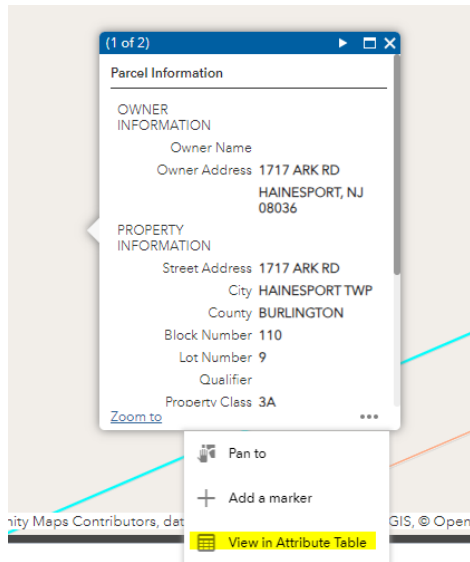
(1 of 2)

Parcel Information

OWNER INFORMATION

| | |
|---|---|
| Owner Name | |
| Owner Address | 1717 ARK RD HAINESPORT, NJ 08036 |

PROPERTY INFORMATION

| | |
|---|---|
| Street Address | 1717 ARK RD |
| City | HAINESPORT TWP |
| County | BURLINGTON |
| Block Number | 110 |
| Lot Number | 9 |
| Qualifier | |
| Property Class | 3A |

Zoom to

•••

Pan to

Add a marker

View in Attribute Table

nity Maps Contributors, dat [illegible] GIS, © Open